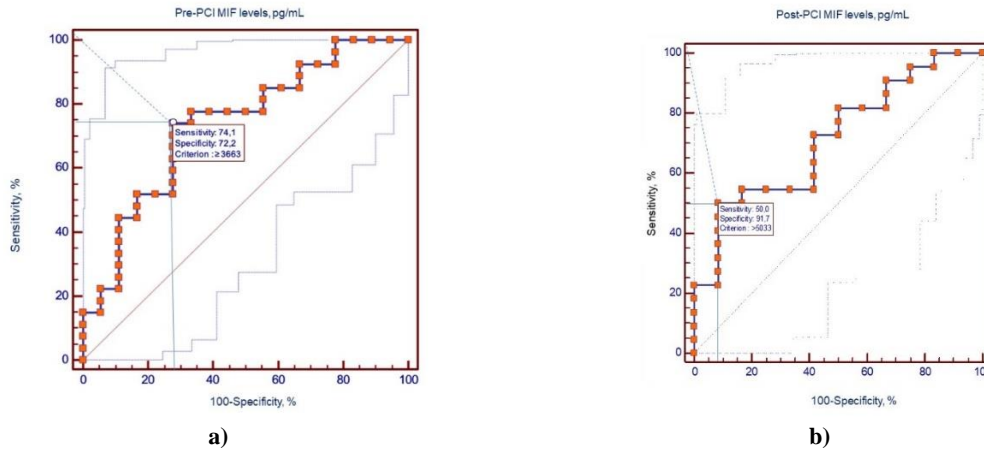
Pre-PCI MIF levels, pg/mL

100
80
60
40
20
0

Sensitivity, %

Sensitivity: 74,1
Specificity: 72,2
Criterion: ≥3663

0
20
40
60
80
100

100-Specificity, %

a)

Post-PCI MIF levels, pg/mL

100
80
60
40
20
0

Sensitivity, %

Sensitivity: 50,0
Specificity: 91,7
Criterion: >5033

0
20
40
60
80
10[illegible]

100-Specificity, %

b)